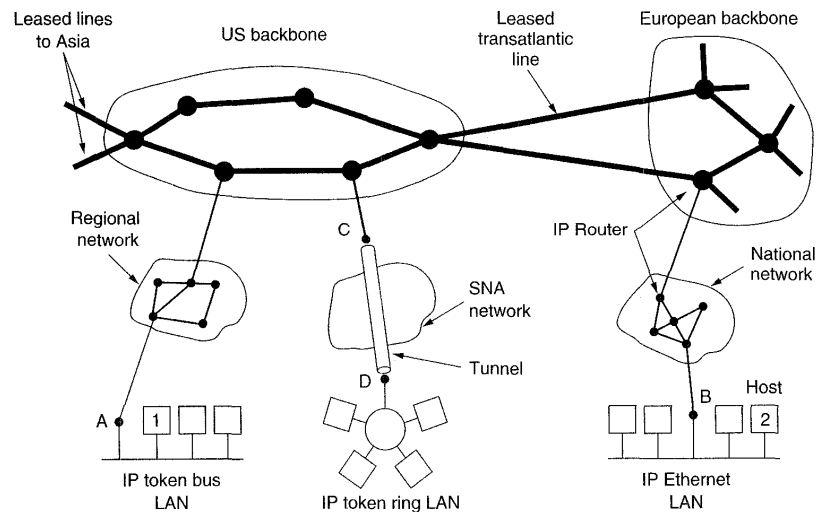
Leased lines to Asia

US backbone

Leased transatlantic line

European backbone

Regional network

C

SNA network

Tunnel

D

IP Router

National network

A

1

B

Host

2

IP token bus LAN

IP token ring LAN

IP Ethernet LAN